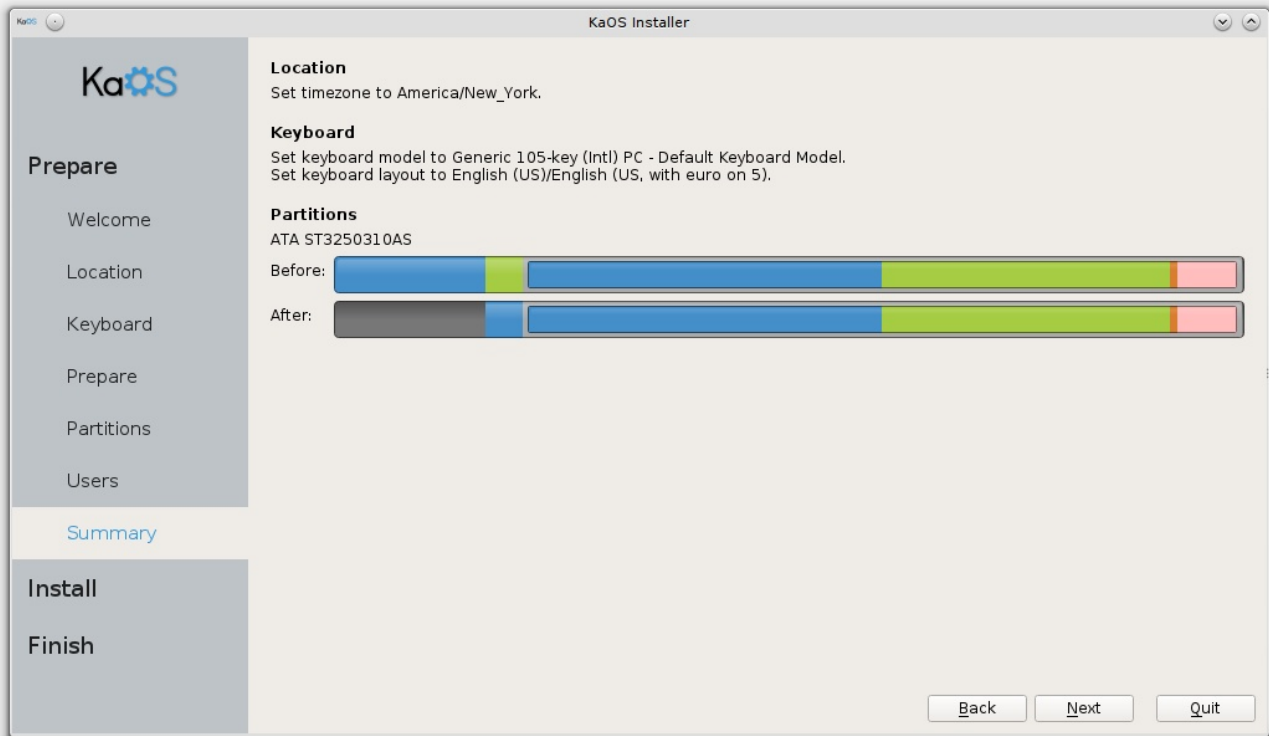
KaOS

KaOS Installer

KaOS

Prepare

Welcome

Location

Keyboard

Prepare

Partitions

Users

Summary

Install

Finish

**Location**
Set timezone to America/New_York.

**Keyboard**
Set keyboard model to Generic 105-key (Intl) PC - Default Keyboard Model.
Set keyboard layout to English (US)/English (US, with euro on 5).

**Partitions**
ATA ST3250310AS

Before:

After:

Back Next Quit